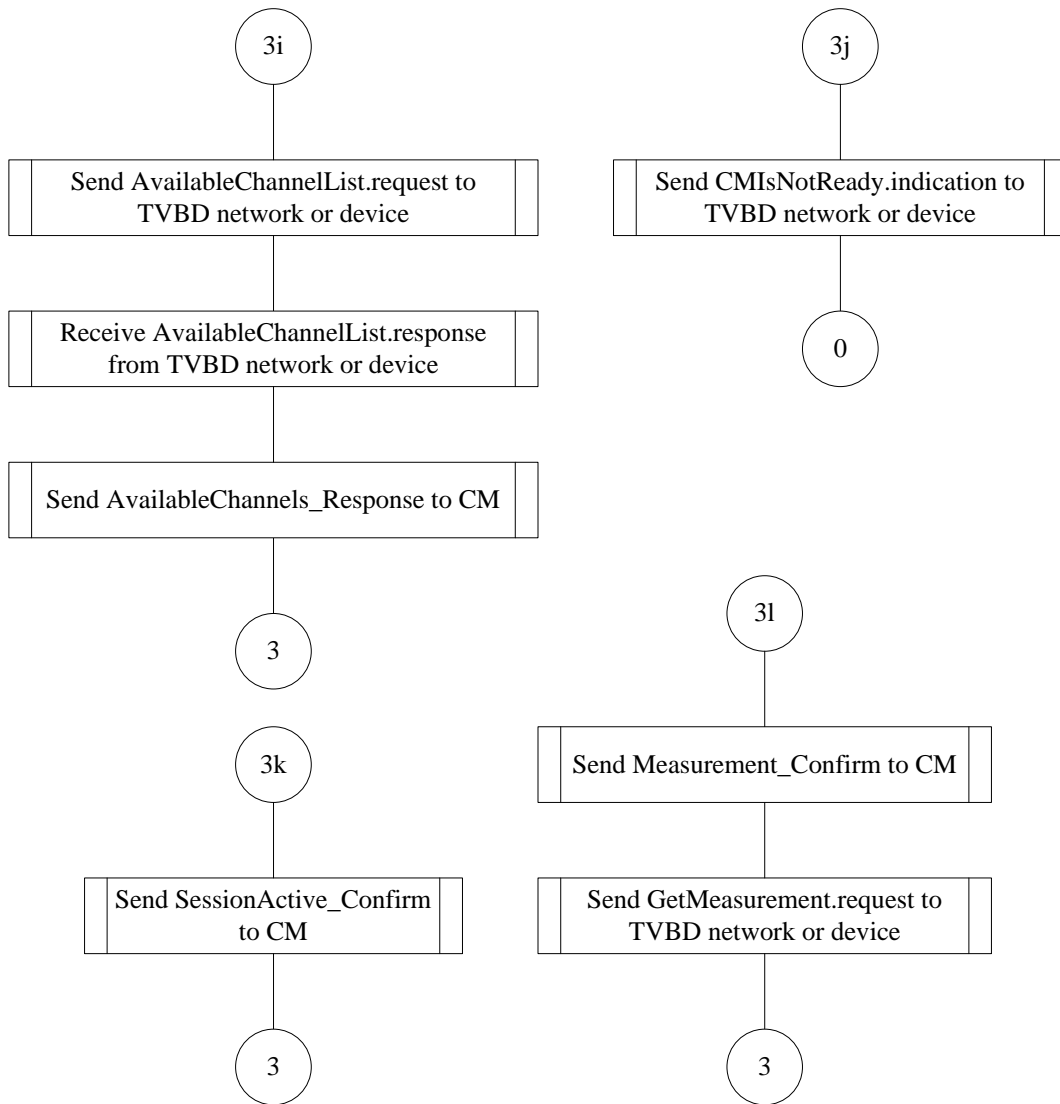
3i

Send AvailableChannelList.request to TVBD network or device

Receive AvailableChannelList.response from TVBD network or device

Send AvailableChannels_Response to CM

3

3j

Send CMIsNotReady.indication to TVBD network or device

0

3k

Send SessionActive_Confirm to CM

3

3l

Send Measurement_Confirm to CM

Send GetMeasurement.request to TVBD network or device

3